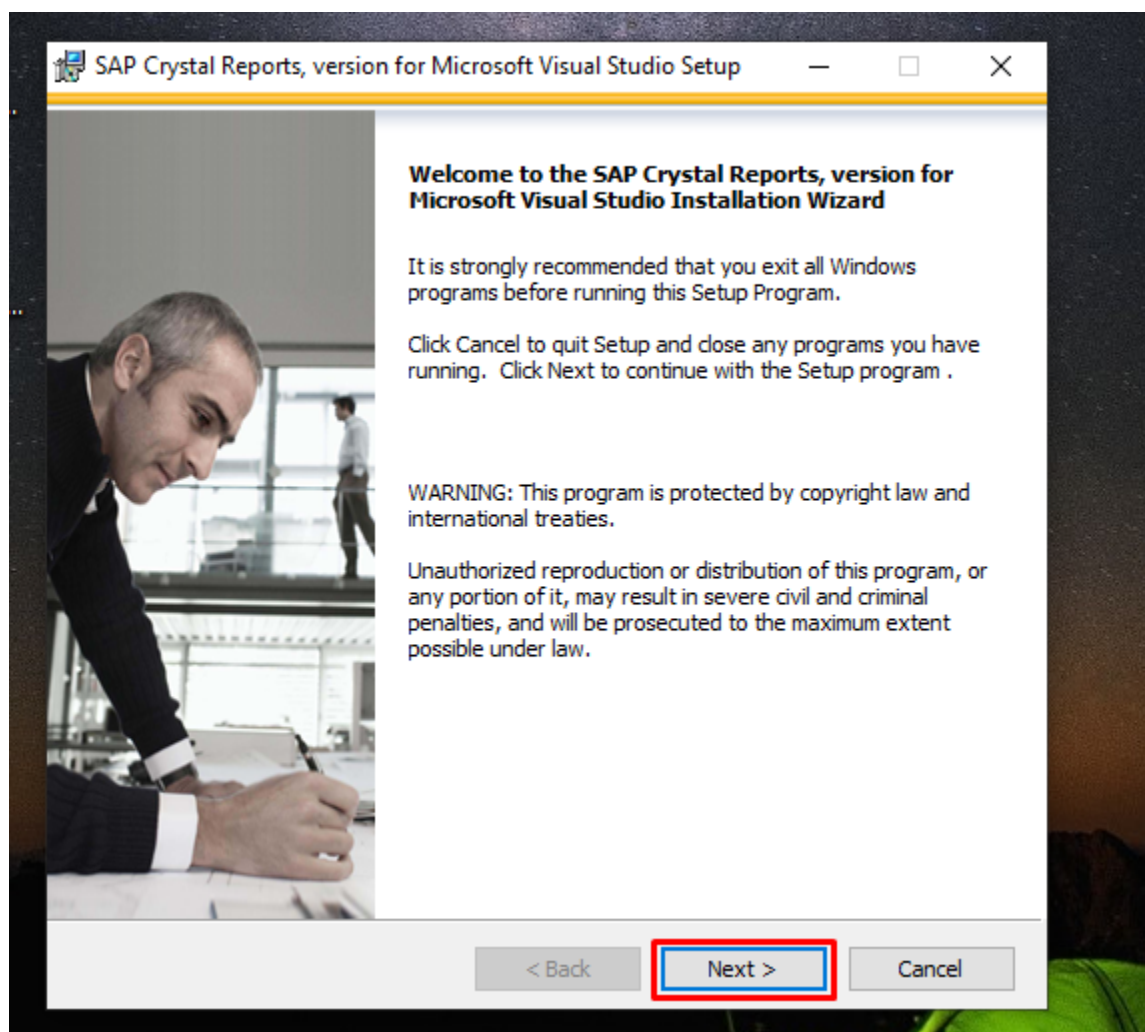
SAP Crystal Reports, version for Microsoft Visual Studio Setup

Welcome to the SAP Crystal Reports, version for Microsoft Visual Studio Installation Wizard

It is strongly recommended that you exit all Windows programs before running this Setup Program.

Click Cancel to quit Setup and close any programs you have running. Click Next to continue with the Setup program .

WARNING: This program is protected by copyright law and international treaties.

Unauthorized reproduction or distribution of this program, or any portion of it, may result in severe civil and criminal penalties, and will be prosecuted to the maximum extent possible under law.

< Back
Next >
Cancel